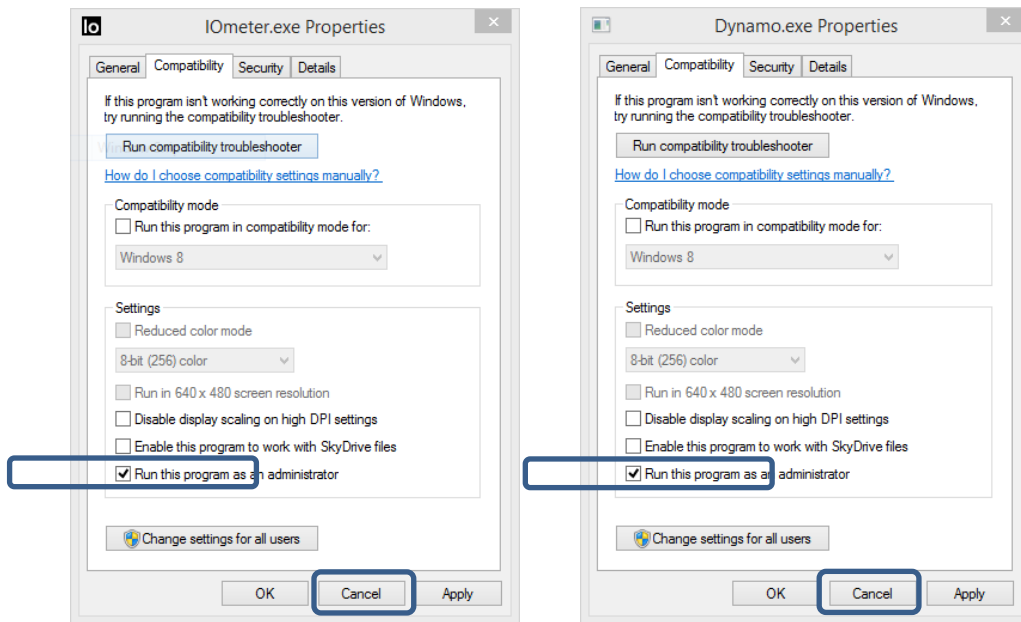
Io IOmeter.exe Properties

General | Compatibility | Security | Details

If this program isn't working correctly on this version of Windows, try running the compatibility troubleshooter.

Run compatibility troubleshooter

How do I choose compatibility settings manually?

Compatibility mode

Run this program in compatibility mode for:

Windows 8

Settings

Reduced color mode

8-bit (256) color

Run in 640 x 480 screen resolution

Disable display scaling on high DPI settings

Enable this program to work with SkyDrive files

Run this program as an administrator

Change settings for all users

OK | Cancel | Apply

Dynamo.exe Properties

General | Compatibility | Security | Details

If this program isn't working correctly on this version of Windows, try running the compatibility troubleshooter.

Run compatibility troubleshooter

How do I choose compatibility settings manually?

Compatibility mode

Run this program in compatibility mode for:

Windows 8

Settings

Reduced color mode

8-bit (256) color

Run in 640 x 480 screen resolution

Disable display scaling on high DPI settings

Enable this program to work with SkyDrive files

Run this program as an administrator

Change settings for all users

OK | Cancel | Apply